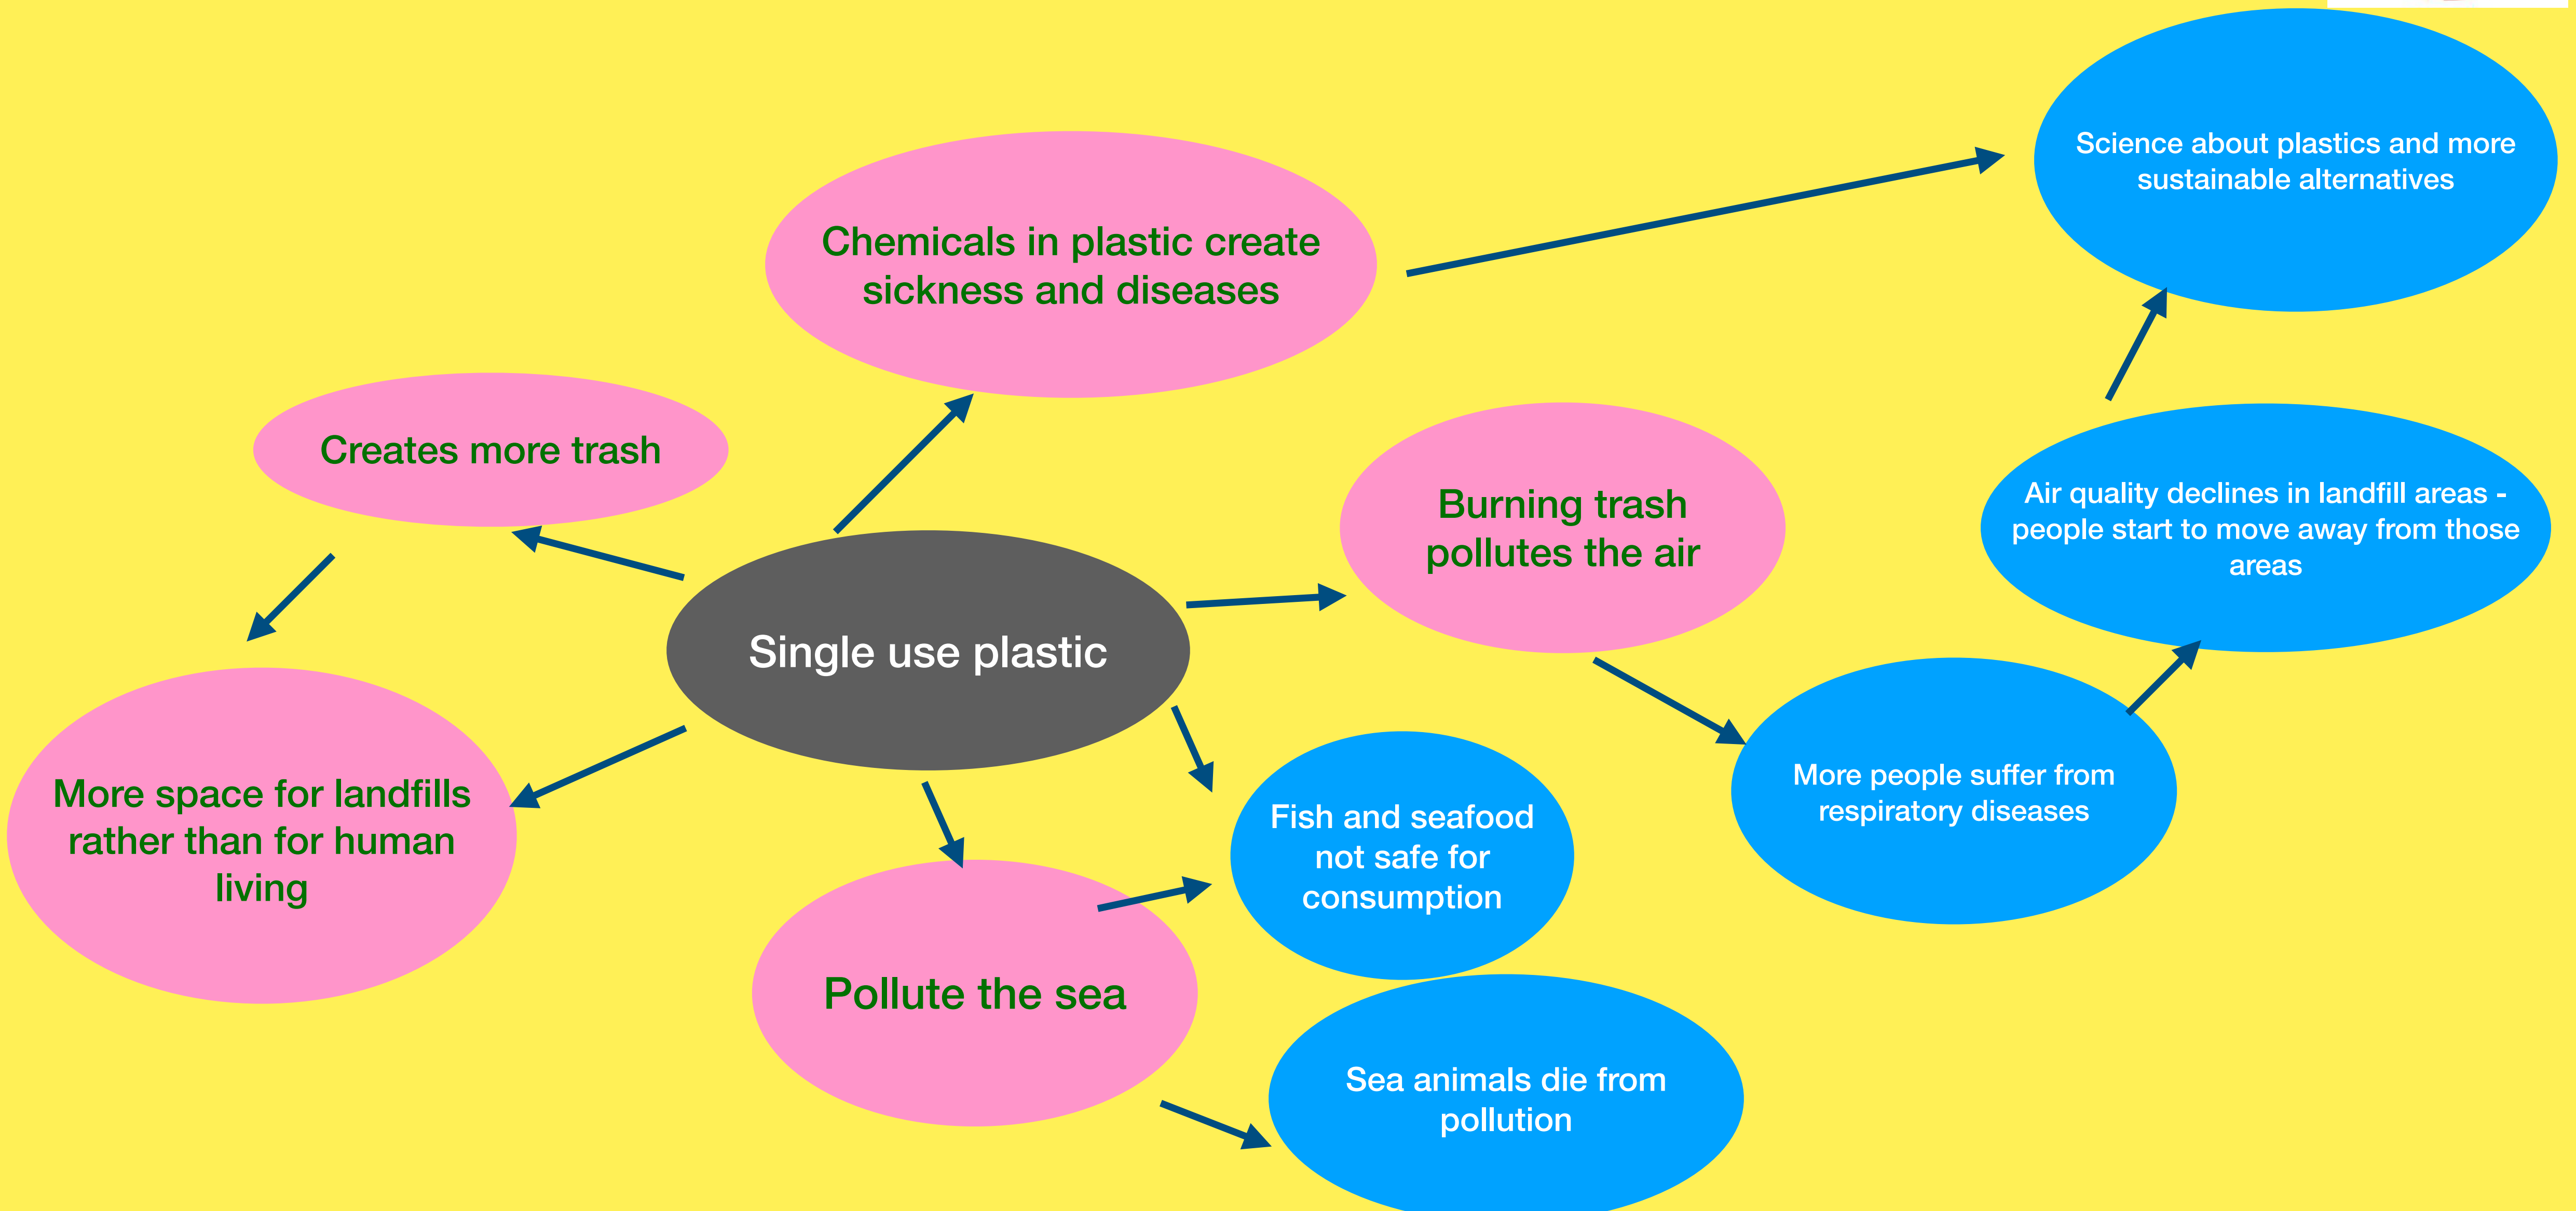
Science about plastics and more sustainable alternatives

Chemicals in plastic create sickness and diseases

Creates more trash

Burning trash pollutes the air

Air quality declines in landfill areas - people start to move away from those areas

Single use plastic

More people suffer from respiratory diseases

More space for landfills rather than for human living

Fish and seafood not safe for consumption

Pollute the sea

Sea animals die from pollution